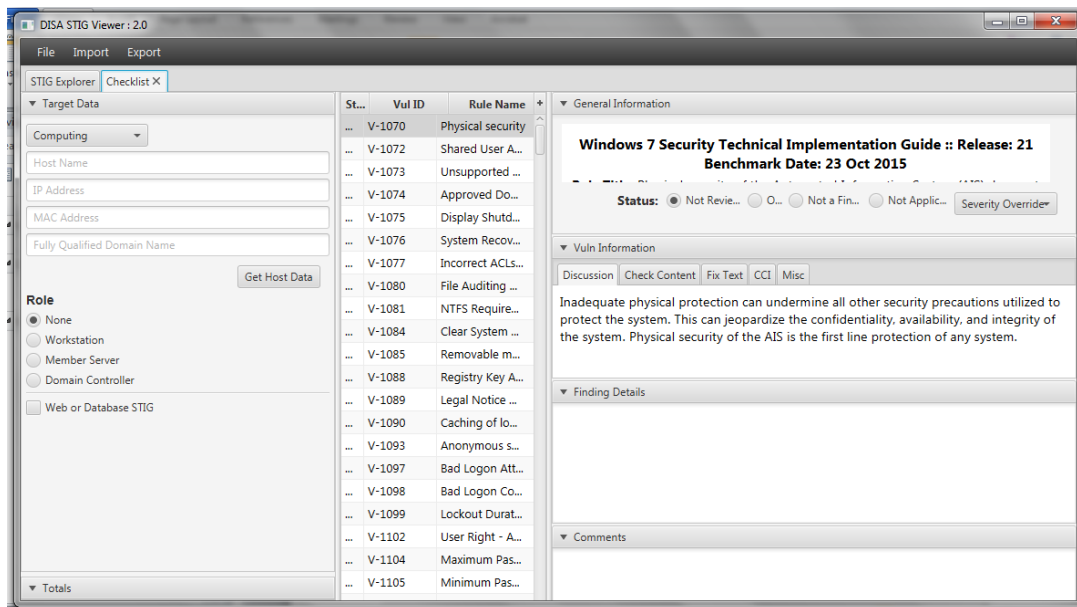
DISA STIG Viewer : 2.0

File Import Export

STIG Explorer | Checklist ✕

▼ Target Data

Computing

Host Name

IP Address

MAC Address

Fully Qualified Domain Name

Get Host Data

Role

None

Workstation

Member Server

Domain Controller

Web or Database STIG

▼ Totals

| St... | Vul ID | Rule Name |
|---|---|---|
| ... | V-1070 | Physical security |
| ... | V-1072 | Shared User A... |
| ... | V-1073 | Unsupported ... |
| ... | V-1074 | Approved Do... |
| ... | V-1075 | Display Shutd... |
| ... | V-1076 | System Recov... |
| ... | V-1077 | Incorrect ACLs... |
| ... | V-1080 | File Auditing ... |
| ... | V-1081 | NTFS Require... |
| ... | V-1084 | Clear System ... |
| ... | V-1085 | Removable m... |
| ... | V-1088 | Registry Key A... |
| ... | V-1089 | Legal Notice ... |
| ... | V-1090 | Caching of lo... |
| ... | V-1093 | Anonymous s... |
| ... | V-1097 | Bad Logon Att... |
| ... | V-1098 | Bad Logon Co... |
| ... | V-1099 | Lockout Durat... |
| ... | V-1102 | User Right - A... |
| ... | V-1104 | Maximum Pas... |
| ... | V-1105 | Minimum Pas... |

▼ General Information

Windows 7 Security Technical Implementation Guide :: Release: 21 Benchmark Date: 23 Oct 2015

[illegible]

Status: Not Revie... O... Not a Fin... Not Applic... Severity Override

▼ Vuln Information

Discussion | Check Content | Fix Text | CCI | Misc

Inadequate physical protection can undermine all other security precautions utilized to protect the system. This can jeopardize the confidentiality, availability, and integrity of the system. Physical security of the AIS is the first line protection of any system.

▼ Finding Details

▼ Comments